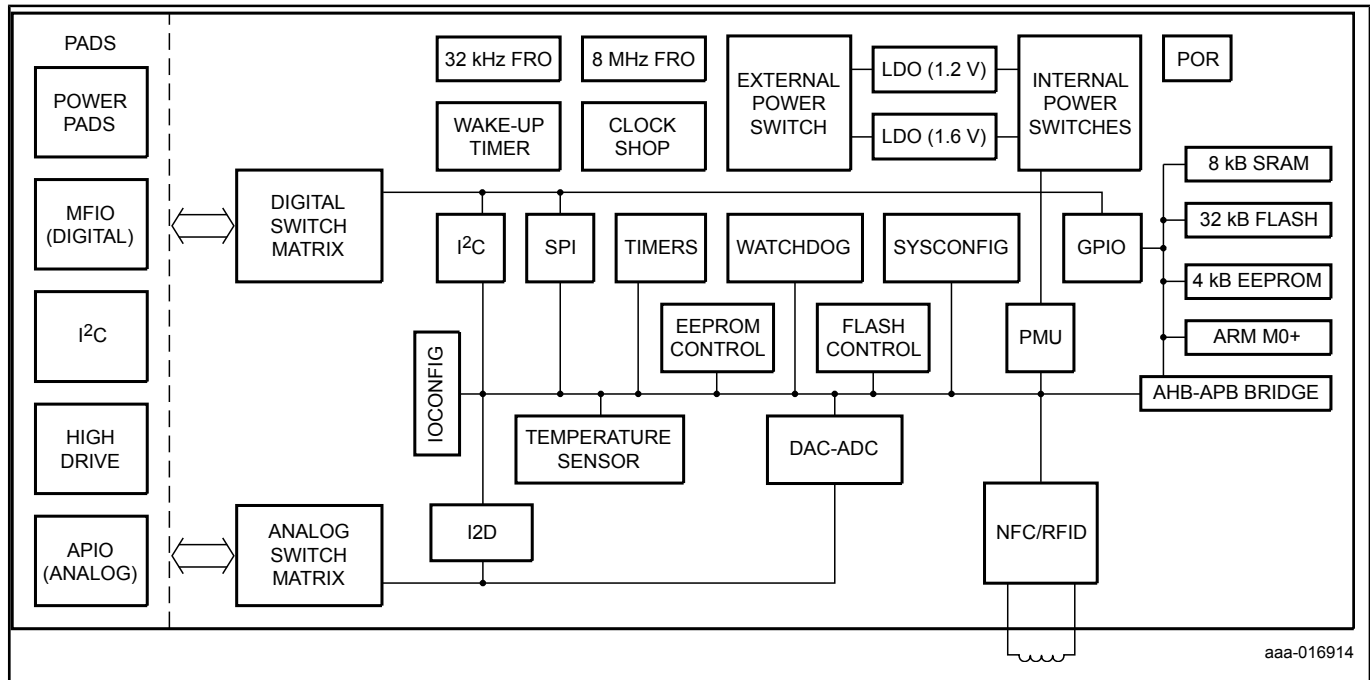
PADS

POWER PADS

MFIO (DIGITAL)

$I^2C$

HIGH DRIVE

APIO (ANALOG)

32 kHz FRO

8 MHz FRO

WAKE-UP TIMER

CLOCK SHOP

EXTERNAL POWER SWITCH

LDO (1.2 V)

LDO (1.6 V)

INTERNAL POWER SWITCHES

POR

8 kB SRAM

32 kB FLASH

4 kB EEPROM

ARM M0+

AHB-APB BRIDGE

DIGITAL SWITCH MATRIX

$I^2C$

SPI

TIMERS

WATCHDOG

SYSCONFIG

GPIO

EEPROM CONTROL

FLASH CONTROL

PMU

IOCONFIG

TEMPERATURE SENSOR

DAC-ADC

I2D

ANALOG SWITCH MATRIX

NFC/RFID

aaa-016914